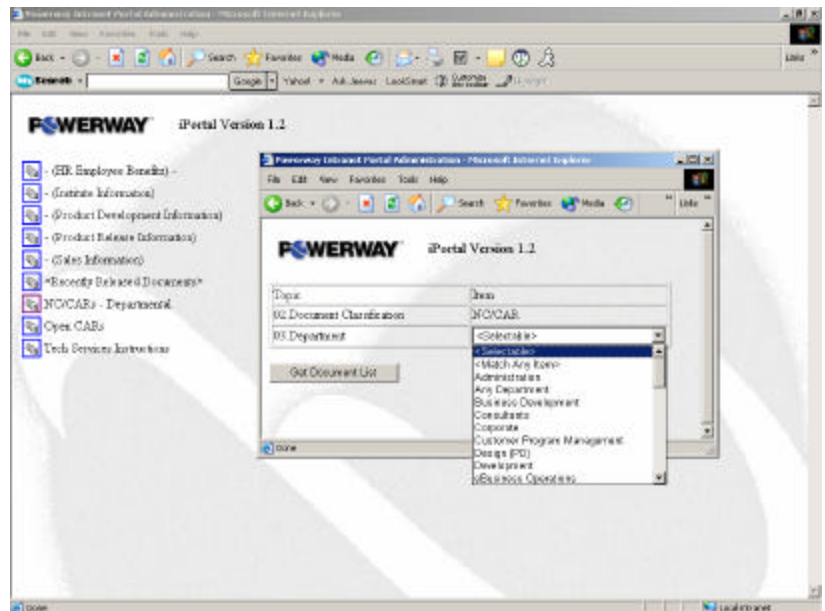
Powerway Intranet Portal Administration - Microsoft Internet Explorer

File Edit View Favorites Tools Help

Back Search Favorites Media

Google Yahoo! Ask Jeeves LookSmart

Links

POWERWAY iPortal Version 1.2

- (HR Employee Benefits) -

- (Institute Information)

- (Product Development Information)

- (Product Release Information)

- (Sales Information)

*Recently Released Documents*

NC/CARs - Departmental

Open CARs

Tech Services Instructions

Powerway Intranet Portal Administration - Microsoft Internet Explorer

File Edit View Favorites Tools Help

Back Search Favorites Media

Links

POWERWAY iPortal Version 1.2

| Topic | Item |
|---|---|
| 02 Document Classification | NC/CAR |
| 03 Department | <Selectable> |

Get Document List

<Selectable>
<Match Any Item>
Administration
Any Department
Business Development
Consultants
Corporate
Customer Program Management
Design (PD)
Development
eBusiness Operations

Done

Done

Local intranet